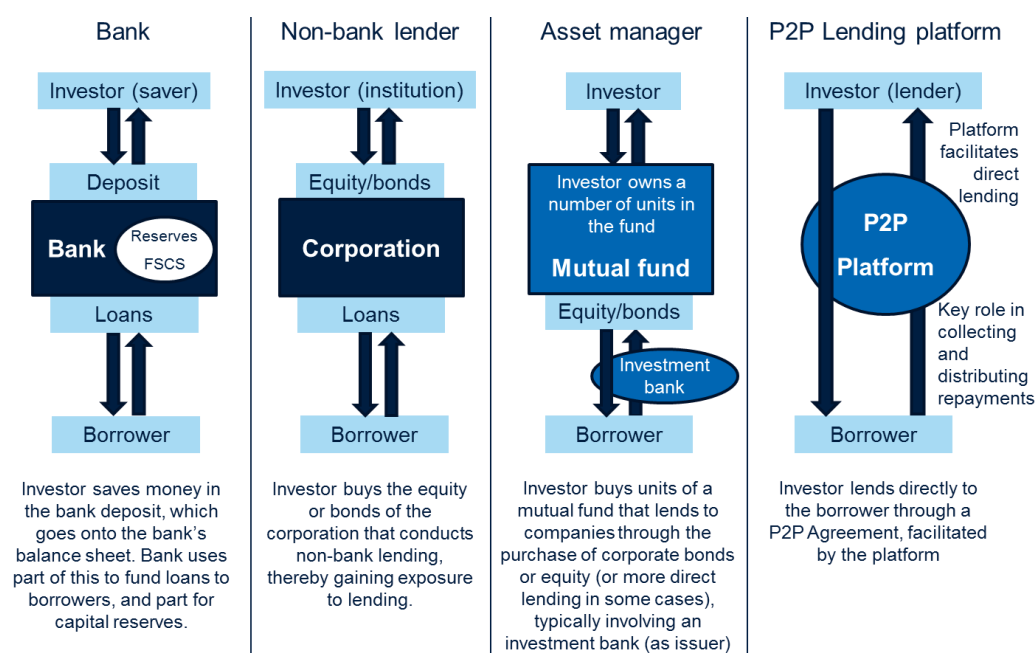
Bank

Investor (saver)

Deposit

Bank

Reserves

FSCS

Loans

Borrower

Investor saves money in the bank deposit, which goes onto the bank's balance sheet. Bank uses part of this to fund loans to borrowers, and part for capital reserves.

Non-bank lender

Investor (institution)

Equity/bonds

Corporation

Loans

Borrower

Investor buys the equity or bonds of the corporation that conducts non-bank lending, thereby gaining exposure to lending.

Asset manager

Investor

Investor owns a number of units in the fund

Mutual fund

Equity/bonds

Investment bank

Borrower

Investor buys units of a mutual fund that lends to companies through the purchase of corporate bonds or equity (or more direct lending in some cases), typically involving an investment bank (as issuer)

P2P Lending platform

Investor (lender)

Platform facilitates direct lending

P2P Platform

Key role in collecting and distributing repayments

Borrower

Investor lends directly to the borrower through a P2P Agreement, facilitated by the platform